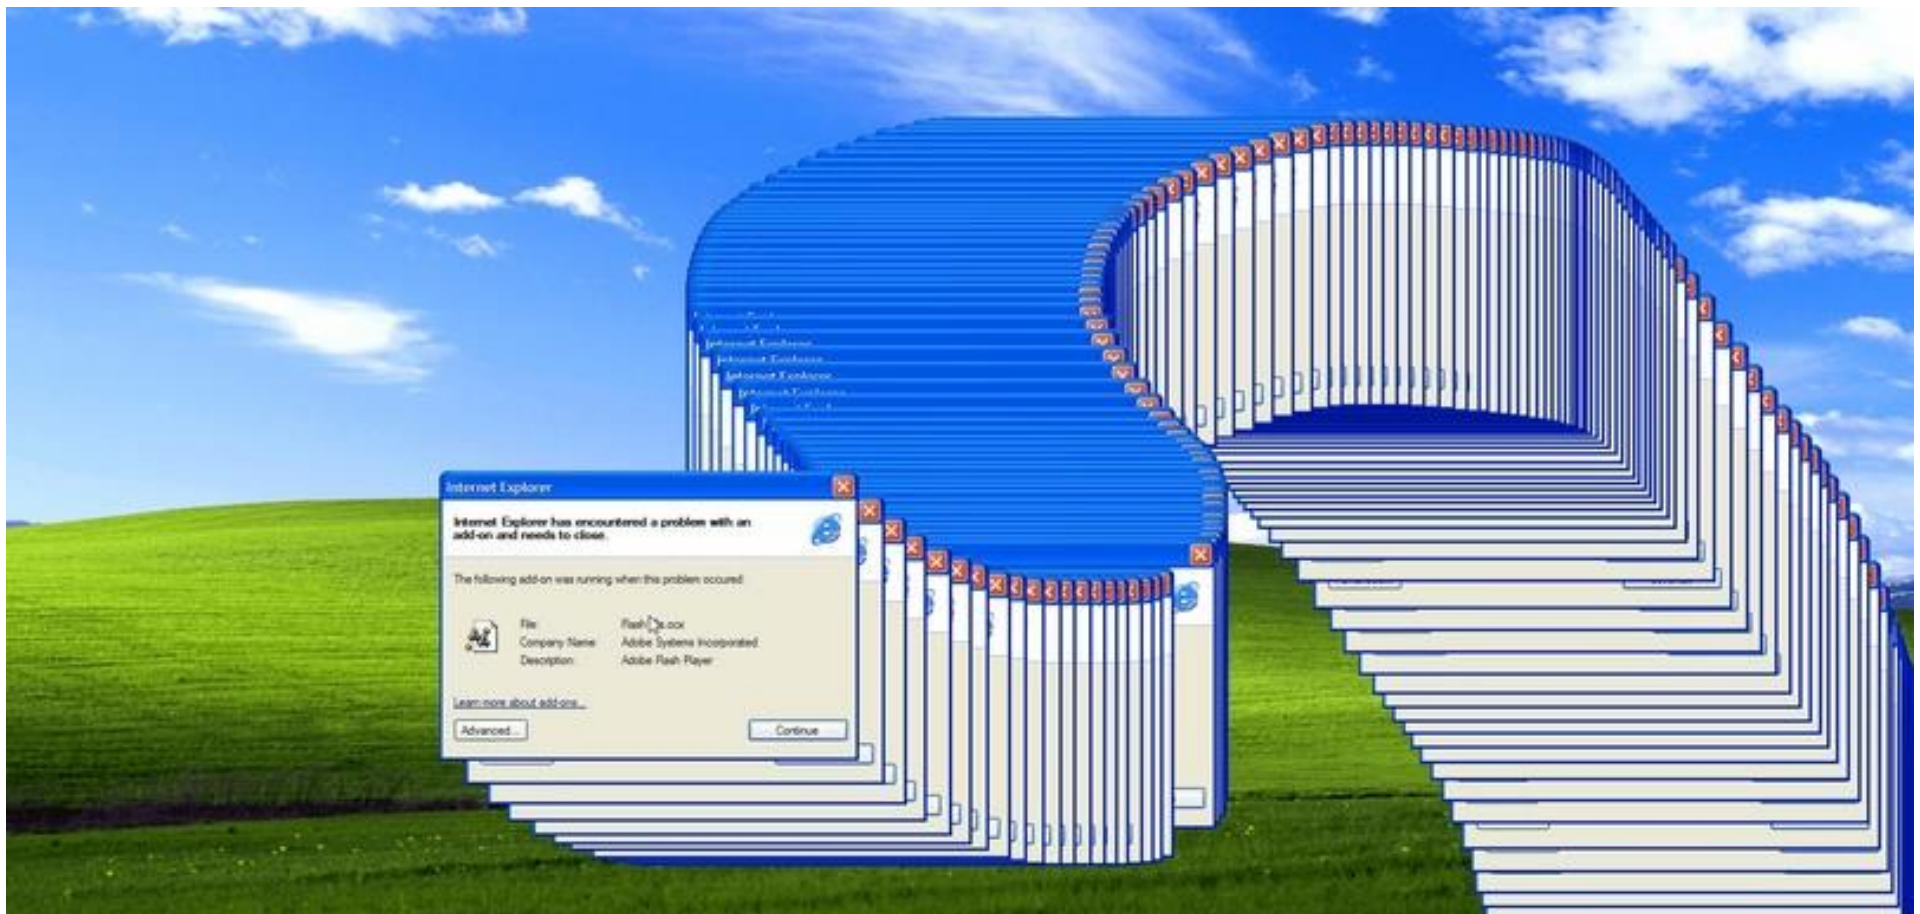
Internet Explorer

Internet Explorer has encountered a problem with an add-on and needs to close.

The following add-on was running when this problem occured:

File: Flash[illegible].ocx
Company Name: Adobe Systems Incorporated
Description: Adobe Flash Player

Learn more about add-ons...

Advanced...

Continue